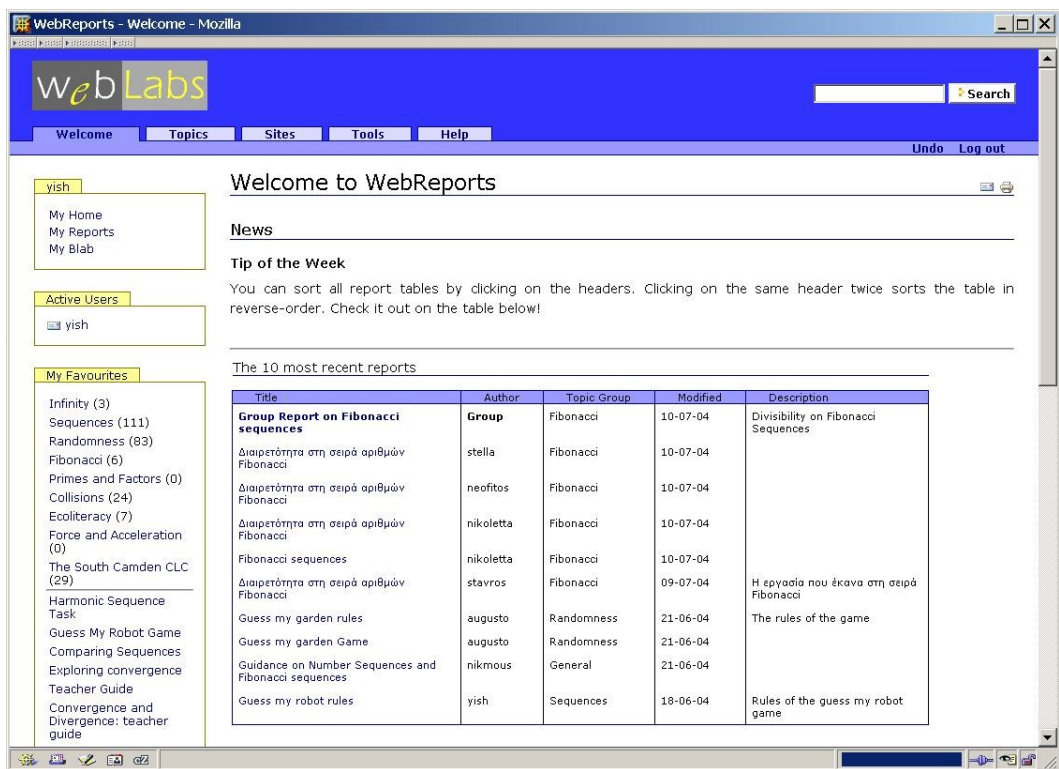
WebReports - Welcome - Mozilla

WebLabs

Search

Welcome Topics Sites Tools Help

Undo Log out

yish

My Home
My Reports
My Blab

Active Users

yish

My Favourites

Infinity (3)
Sequences (111)
Randomness (83)
Fibonacci (6)
Primes and Factors (0)
Collisions (24)
Ecoliteracy (7)
Force and Acceleration (0)
The South Camden CLC (29)
Harmonic Sequence Task
Guess My Robot Game
Comparing Sequences
Exploring convergence
Teacher Guide
Convergence and Divergence: teacher guide

Welcome to WebReports

News

Tip of the Week

You can sort all report tables by clicking on the headers. Clicking on the same header twice sorts the table in reverse-order. Check it out on the table below!

The 10 most recent reports

| Title | Author | Topic Group | Modified | Description |
|---|---|---|---|---|
| Group Report on Fibonacci sequences | Group | Fibonacci | 10-07-04 | Divisibility on Fibonacci Sequences |
| Διαιρετότητα στη σειρά αριθμών Fibonacci | stella | Fibonacci | 10-07-04 | |
| Διαιρετότητα στη σειρά αριθμών Fibonacci | neofitos | Fibonacci | 10-07-04 | |
| Διαιρετότητα στη σειρά αριθμών Fibonacci | nikoletta | Fibonacci | 10-07-04 | |
| Fibonacci sequences | nikoletta | Fibonacci | 10-07-04 | |
| Διαιρετότητα στη σειρά αριθμών Fibonacci | stavros | Fibonacci | 09-07-04 | Η εργασία που έκανα στη σειρά Fibonacci |
| Guess my garden rules | augusto | Randomness | 21-06-04 | The rules of the game |
| Guess my garden Game | augusto | Randomness | 21-06-04 | |
| Guidance on Number Sequences and Fibonacci sequences | nikmous | General | 21-06-04 | |
| Guess my robot rules | yish | Sequences | 18-06-04 | Rules of the guess my robot game |